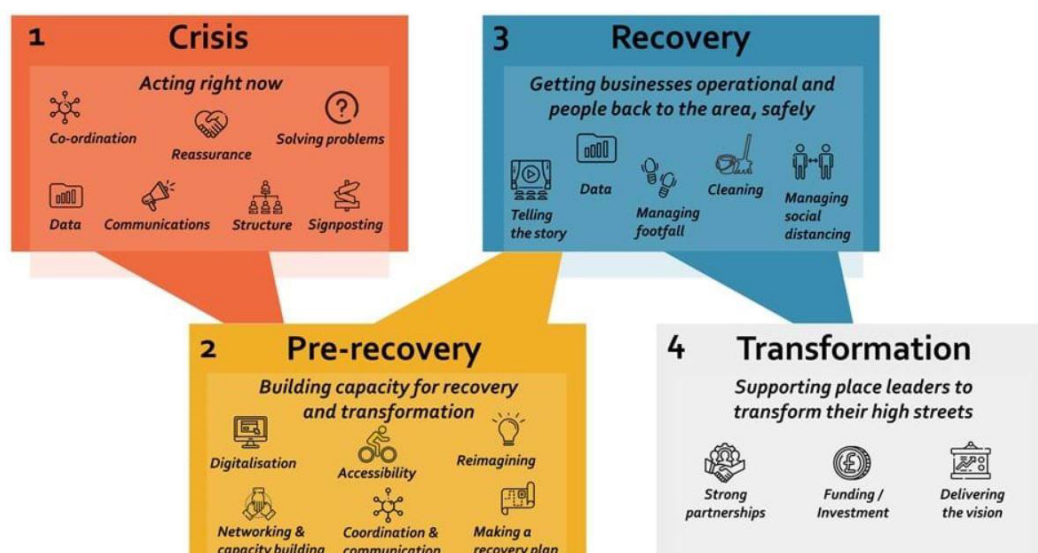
1 Crisis

Acting right now

Co-ordination

Reassurance

Solving problems

Data

Communications

Structure

Signposting

3 Recovery

Getting businesses operational and people back to the area, safely

Telling the story

Data

Managing footfall

Cleaning

Managing social distancing

2 Pre-recovery

Building capacity for recovery and transformation

Digitalisation

Accessibility

Reimagining

Networking & capacity building

Coordination & communication

Making a recovery plan

4 Transformation

Supporting place leaders to transform their high streets

Strong partnerships

Funding / Investment

Delivering the vision